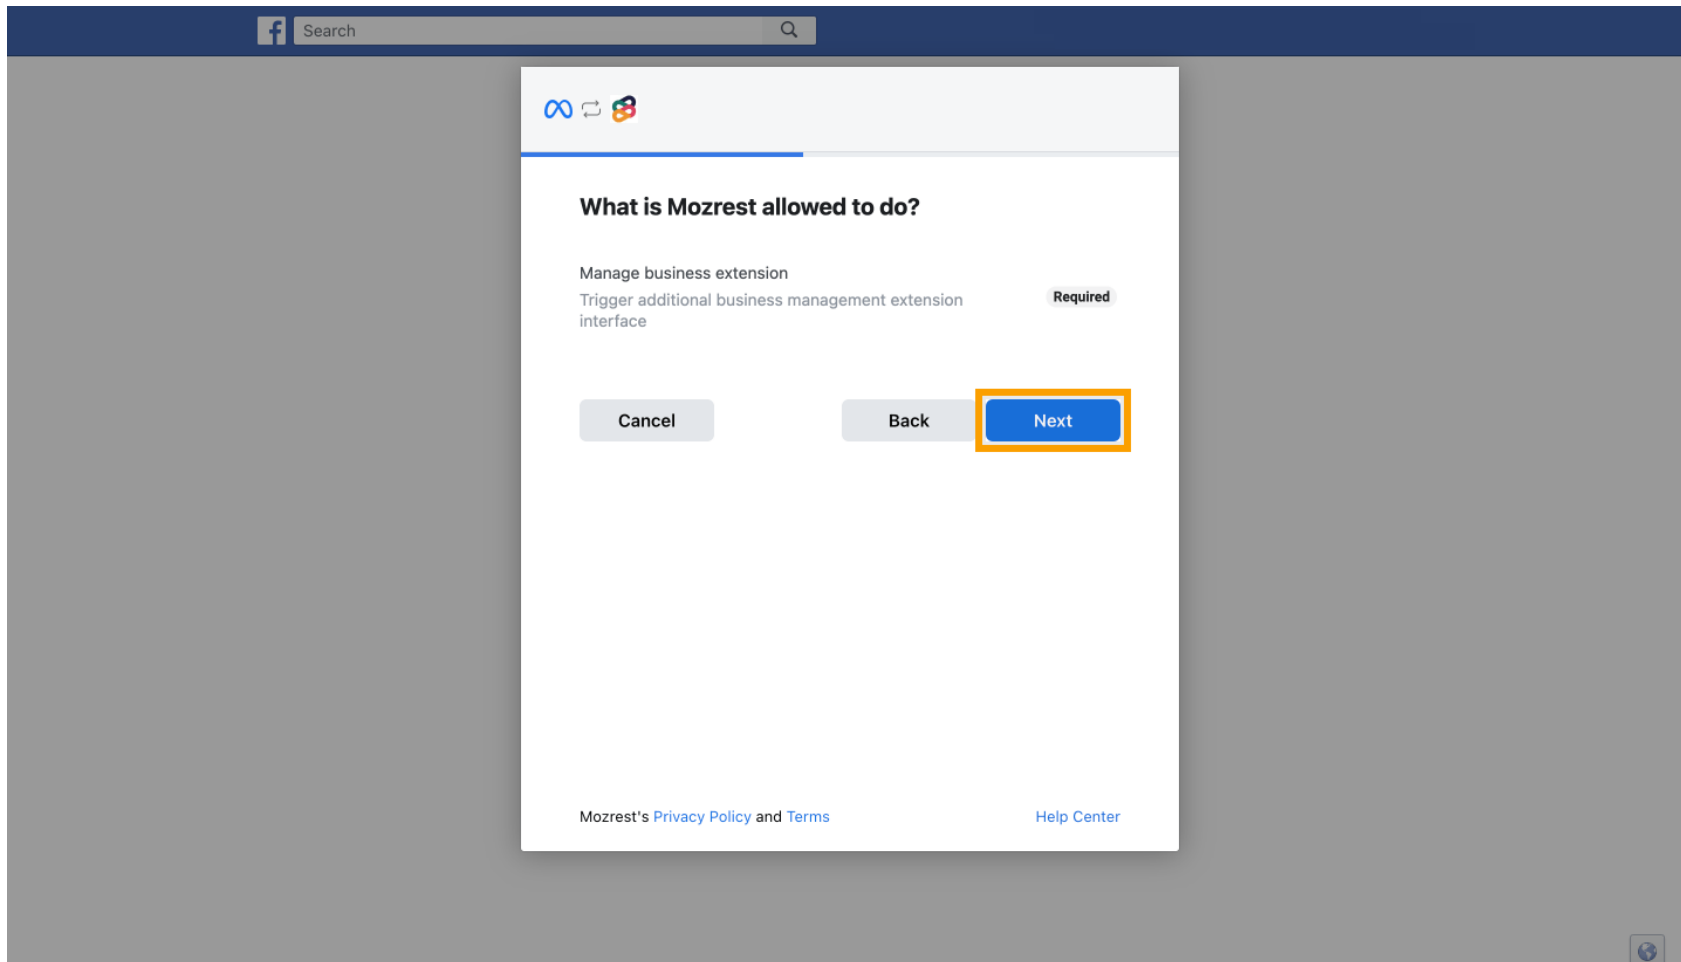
Search

What is Mozrest allowed to do?

Manage business extension
Trigger additional business management extension interface

Required

Cancel
Back
Next

Mozrest's Privacy Policy and Terms
Help Center